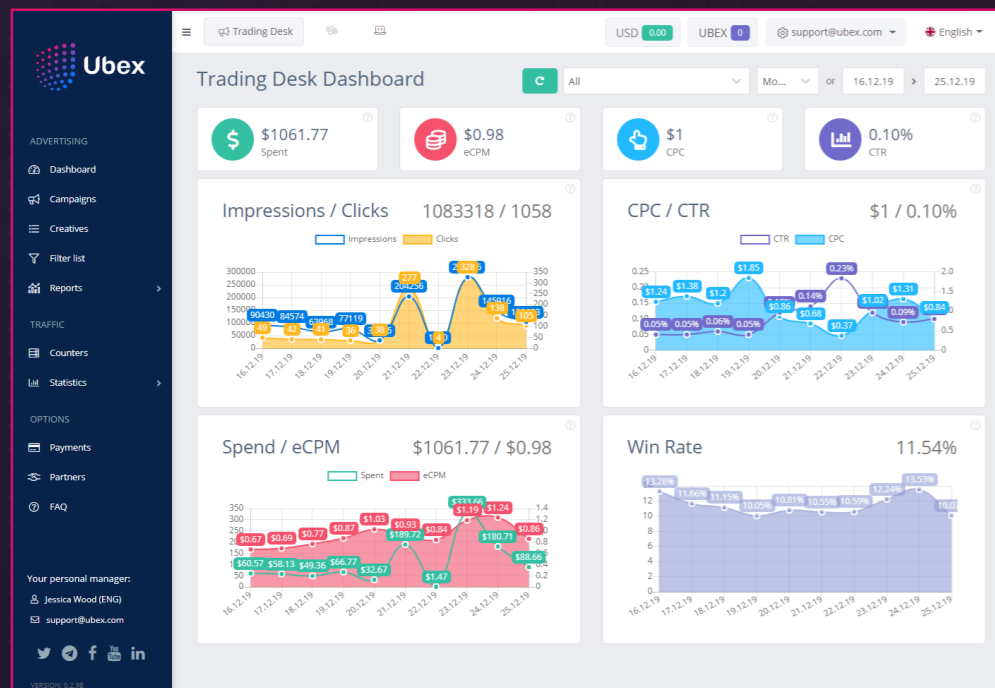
Ubex

ADVERTISING
Dashboard
Campaigns
Creatives
Filter list
Reports

TRAFFIC
Counters
Statistics

OPTIONS
Payments
Partners
FAQ

Your personal manager:
Jessica Wood (ENG)
support@ubex.com

VERSION: 0.2.98

Trading Desk
USD 0.00
UBEX 0
support@ubex.com
English

Trading Desk Dashboard
All
Mo...
or
16.12.19
25.12.19

$1061.77
Spent

$0.98
eCPM

$1
CPC

0.10%
CTR

Impressions / Clicks 1083318 / 1058
Impressions Clicks
300000 250000 200000 150000 100000 50000 0
350 300 250 200 150 100 50 0
90430 84574 63968 77119 204256 232826 145916
49 42 41 36 38 277 328 138 105
16.12.19 17.12.19 18.12.19 19.12.19 20.12.19 21.12.19 22.12.19 23.12.19 24.12.19 25.12.19

CPC / CTR $1 / 0.10%
CTR CPC
0.25 0.2 0.15 0.1 0.05 0
2 1.5 1 0.5 0
$1.24 $1.38 $1.2 $1.85 $0.86 $0.68 $0.37 $1.02 $1.31 $0.84
0.05% 0.05% 0.06% 0.05% 0.14% 0.23% 0.09%
16.12.19 17.12.19 18.12.19 19.12.19 20.12.19 21.12.19 22.12.19 23.12.19 24.12.19 25.12.19

Spend / eCPM $1061.77 / $0.98
Spent eCPM
350 300 250 200 150 100 50 0
1.4 1.2 1 0.8 0.6 0.4 0.2 0
$0.67 $0.69 $0.77 $0.87 $1.03 $0.93 $0.84 $1.19 $1.24 $0.86
$60.57 $58.13 $49.36 $66.77 $32.67 $189.72 $1.47 $333.66 $180.71 $88.66
16.12.19 17.12.19 18.12.19 19.12.19 20.12.19 21.12.19 22.12.19 23.12.19 24.12.19 25.12.19

Win Rate 11.54%
14 12 10 8 6 4 2 0
13.28% 11.66% 11.15% 10.05% 10.81% 10.55% 10.59% 12.24% 13.53% 10.0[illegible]
16.12.19 17.12.19 18.12.19 19.12.19 20.12.19 21.12.19 22.12.19 23.12.19 24.12.19 25.12.19